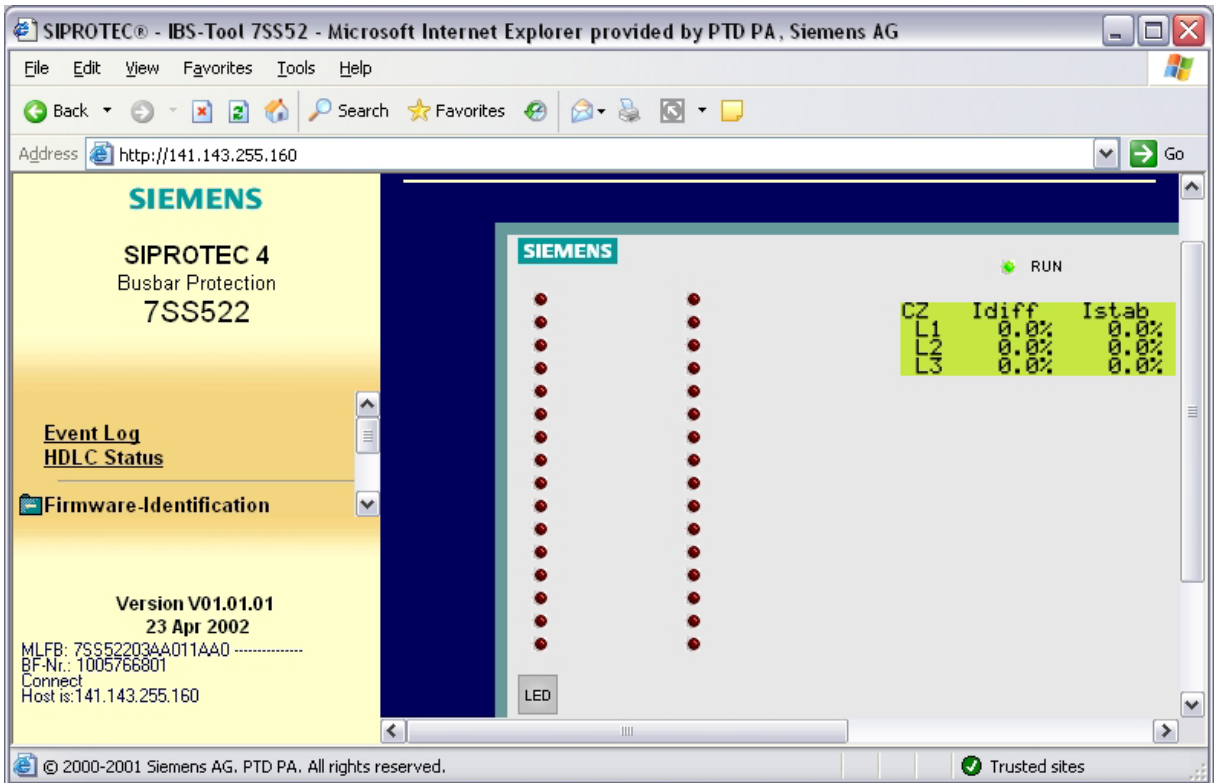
SIPROTEC® - IBS-Tool 7SS52 - Microsoft Internet Explorer provided by PTD PA, Siemens AG

File Edit View Favorites Tools Help

Back Search Favorites

Address http://141.143.255.160 Go

SIEMENS

SIPROTEC 4
Busbar Protection
7SS522

Event Log
HDLC Status

Firmware-Identification

Version V01.01.01
23 Apr 2002

MLFB: 7SS52203AA011AA0 --------------
BF-Nr.: 1005766801
Connect
Host is:141.143.255.160

SIEMENS

RUN

| CZ | Idiff | Istab |
|---|---|---|
| L1 | 0.0% | 0.0% |
| L2 | 0.0% | 0.0% |
| L3 | 0.0% | 0.0% |

LED

© 2000-2001 Siemens AG. PTD PA. All rights reserved.

Trusted sites